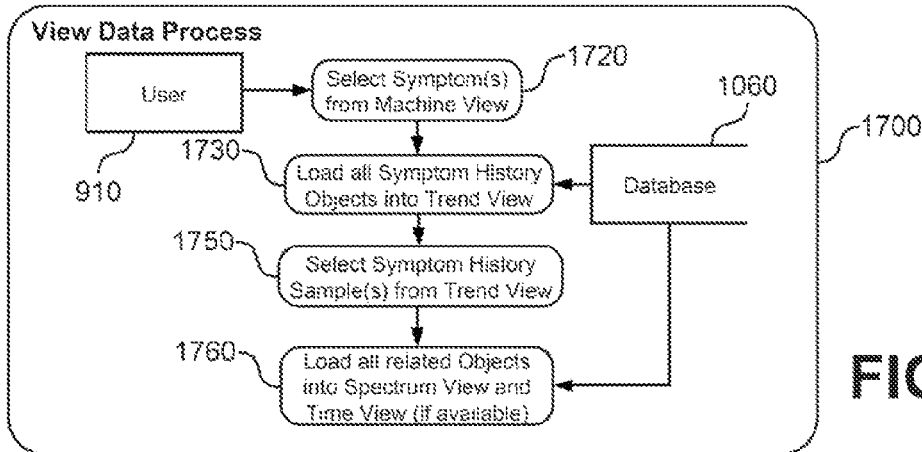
View Data Process

User

910

Select Symptom(s) from Machine View

1720

1060

1700

1730

Load all Symptom History Objects into Trend View

Database

1750

Select Symptom History Sample(s) from Trend View

1760

Load all related Objects into Spectrum View and Time View (if available)

FIG